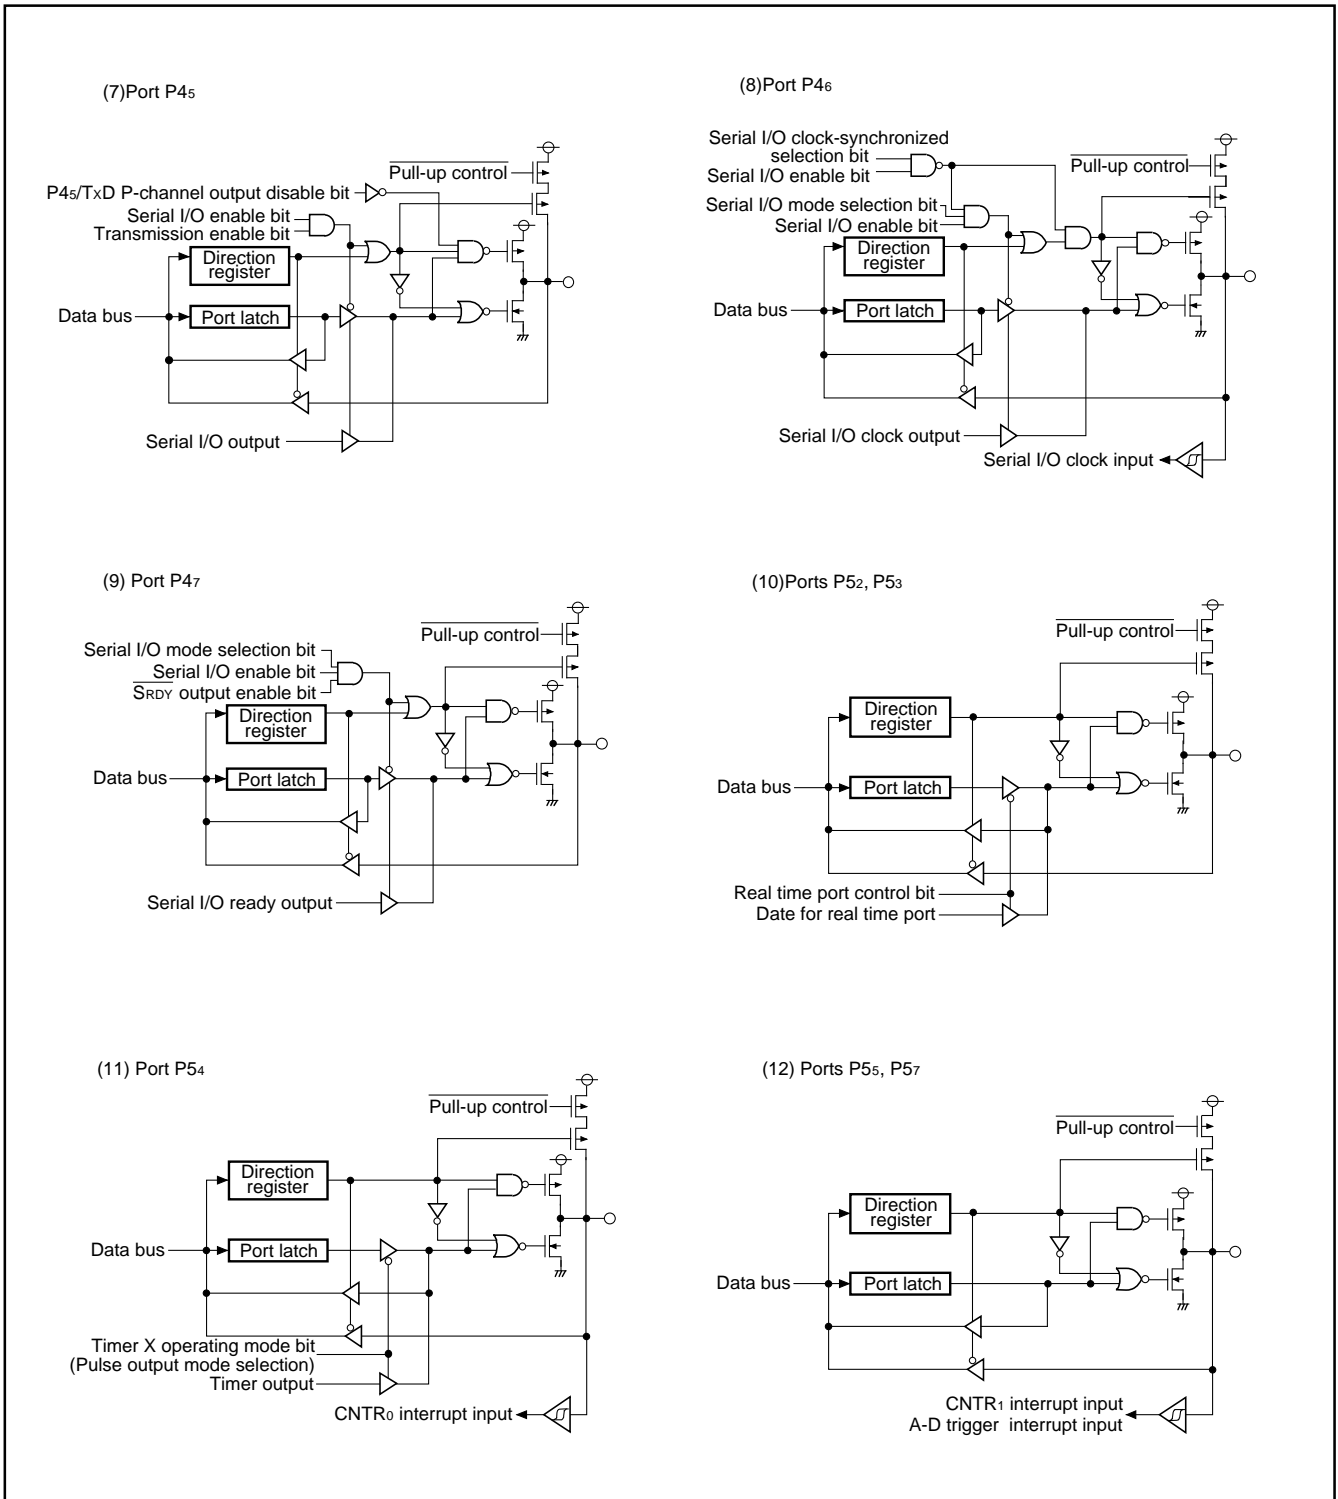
(7)Port P4$_5$

$\overline{\text{Pull-up control}}$
P4$_5$/TxD P-channel output disable bit
Serial I/O enable bit
Transmission enable bit
Direction register
Data bus
Port latch
Serial I/O output

(8)Port P4$_6$

Serial I/O clock-synchronized selection bit
Serial I/O enable bit
$\overline{\text{Pull-up control}}$
Serial I/O mode selection bit
Serial I/O enable bit
Direction register
Data bus
Port latch
Serial I/O clock output
Serial I/O clock input

(9) Port P4$_7$

$\overline{\text{Pull-up control}}$
Serial I/O mode selection bit
Serial I/O enable bit
$\overline{\text{S}_{\text{RDY}}}$ output enable bit
Direction register
Data bus
Port latch
Serial I/O ready output

(10)Ports P5$_2$, P5$_3$

$\overline{\text{Pull-up control}}$
Direction register
Data bus
Port latch
Real time port control bit
Date for real time port

(11) Port P5$_4$

$\overline{\text{Pull-up control}}$
Direction register
Data bus
Port latch
Timer X operating mode bit
(Pulse output mode selection)
Timer output
CNTR$_0$ interrupt input

(12) Ports P5$_5$, P5$_7$

$\overline{\text{Pull-up control}}$
Direction register
Data bus
Port latch
CNTR$_1$ interrupt input
A-D trigger interrupt input